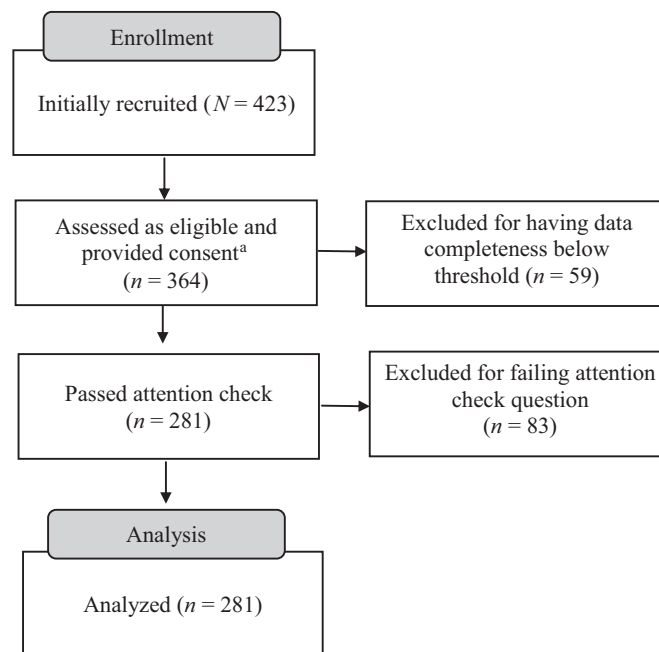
Enrollment

Initially recruited ($N = 423$)

Assessed as eligible and provided consent$^{a}$ ($n = 364$)

Excluded for having data completeness below threshold ($n = 59$)

Passed attention check ($n = 281$)

Excluded for failing attention check question ($n = 83$)

Analysis

Analyzed ($n = 281$)